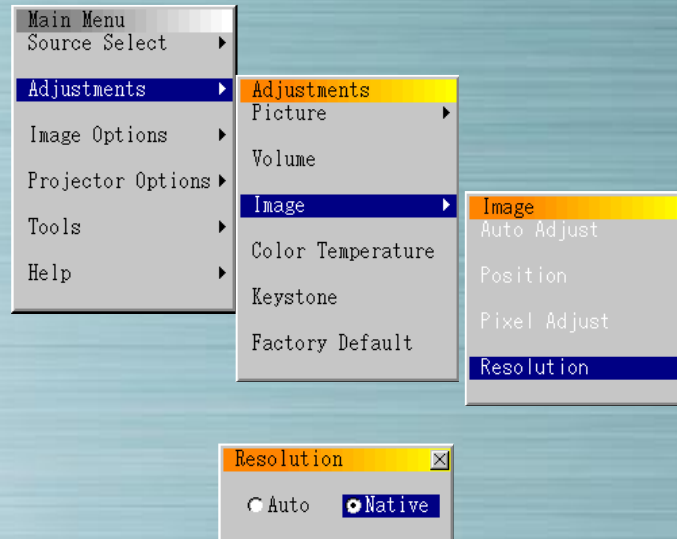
Main Menu
Source Select
Adjustments
Image Options
Projector Options
Tools
Help

Adjustments
Picture
Volume
Image
Color Temperature
Keystone
Factory Default

Image
Auto Adjust
Position
Pixel Adjust
Resolution

Resolution
Auto
Native